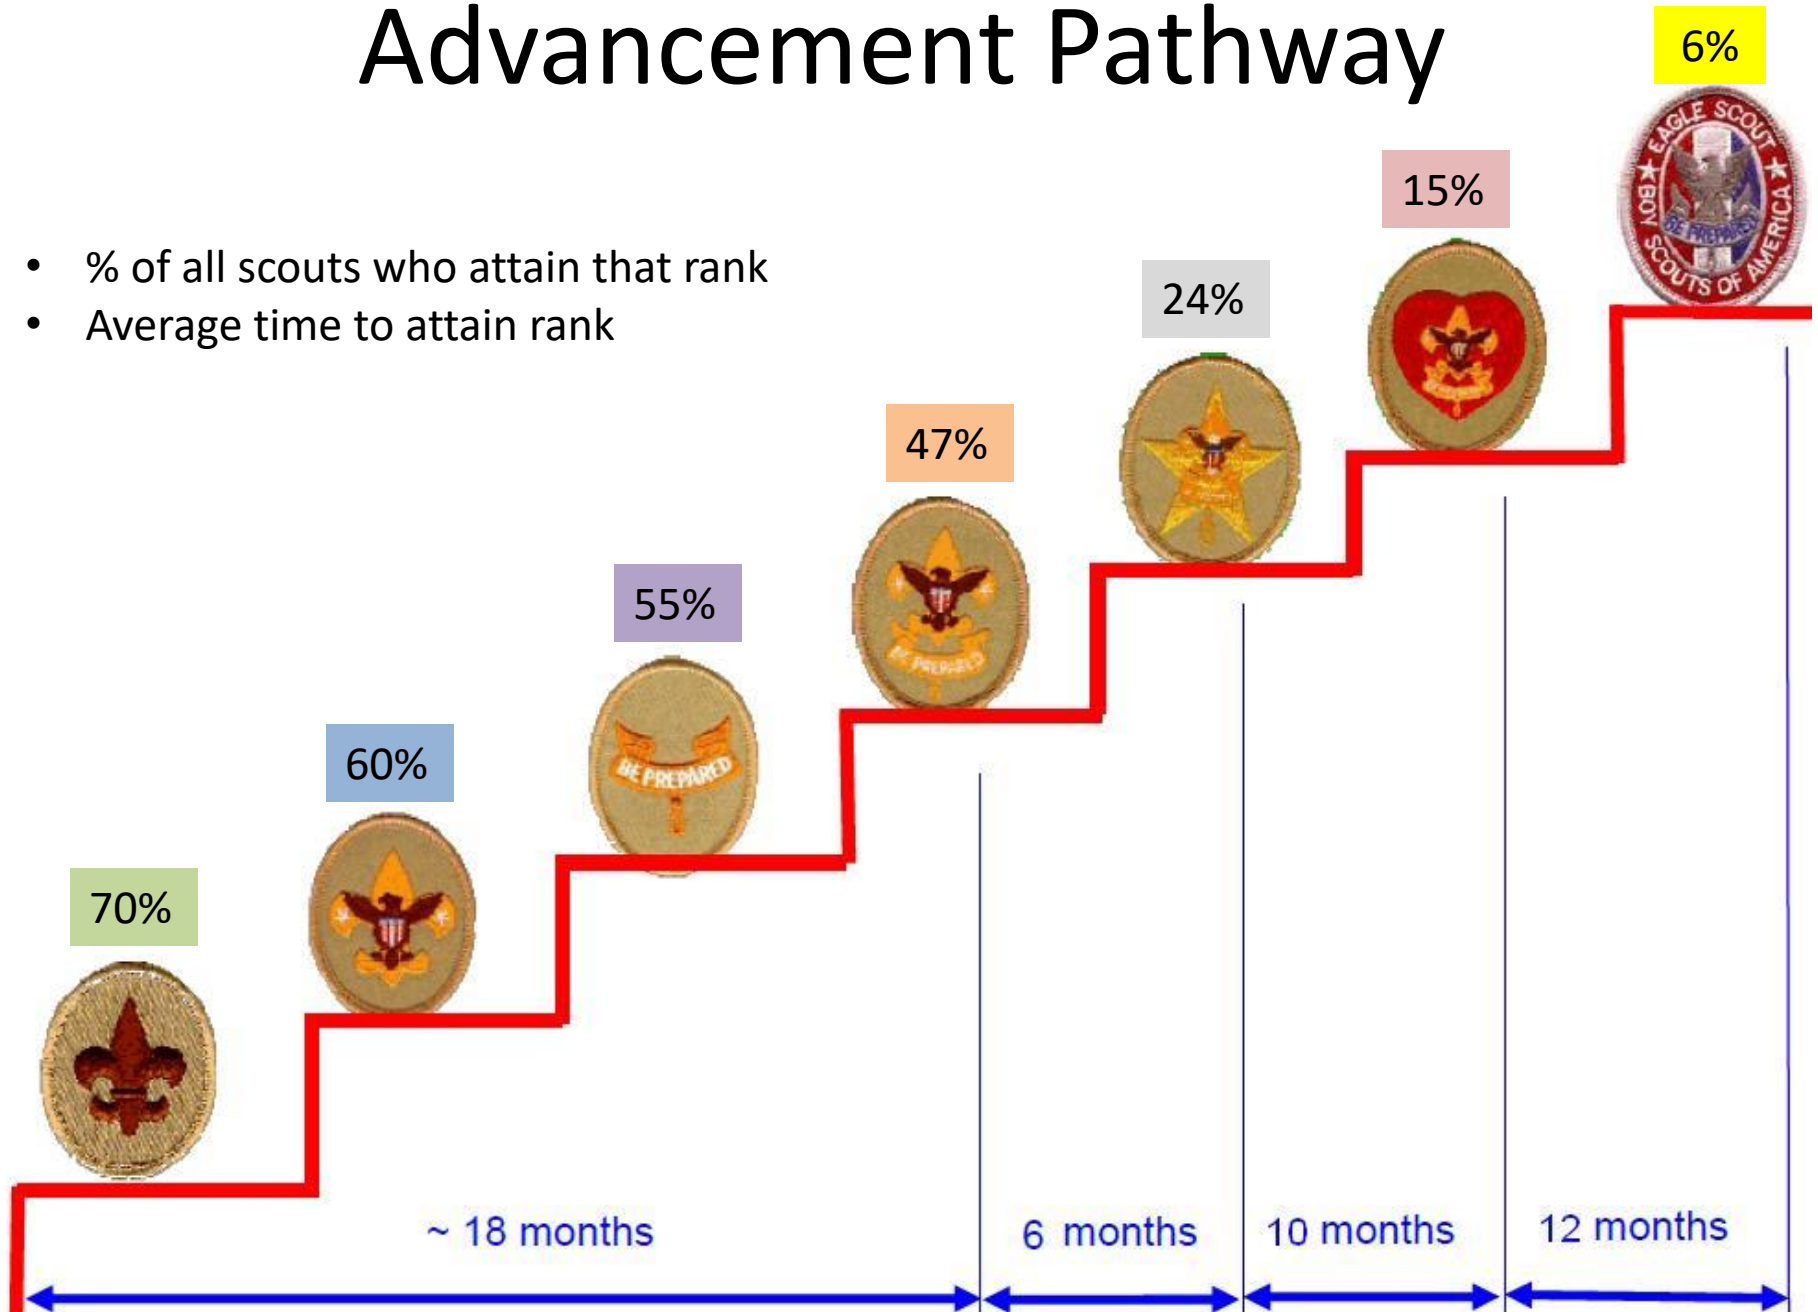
Advancement Pathway

6%

15%

• % of all scouts who attain that rank
• Average time to attain rank

24%

47%

55%

60%

70%

BE PREPARED

BE PREPARED

EAGLE SCOUT BOY SCOUTS OF AMERICA BE PREPARED

~ 18 months

6 months

10 months

12 months